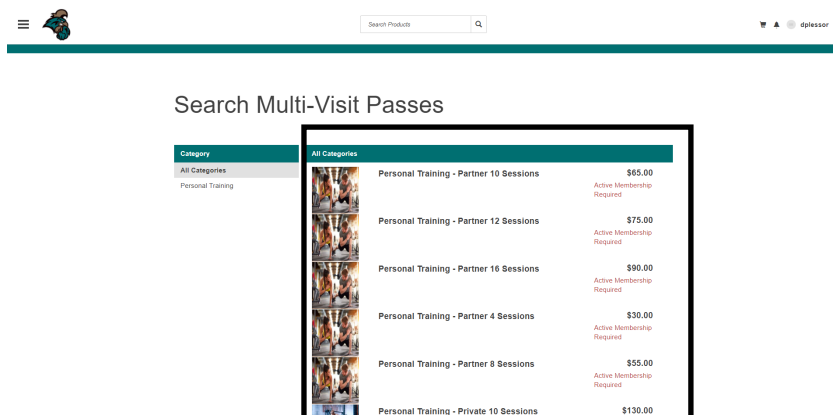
Search Products

dplessor

Search Multi-Visit Passes

Category
All Categories
Personal Training

All Categories

Personal Training - Partner 10 Sessions
$65.00
Active Membership Required

Personal Training - Partner 12 Sessions
$75.00
Active Membership Required

Personal Training - Partner 16 Sessions
$90.00
Active Membership Required

Personal Training - Partner 4 Sessions
$30.00
Active Membership Required

Personal Training - Partner 8 Sessions
$55.00
Active Membership Required

Personal Training - Private 10 Sessions
$130.00